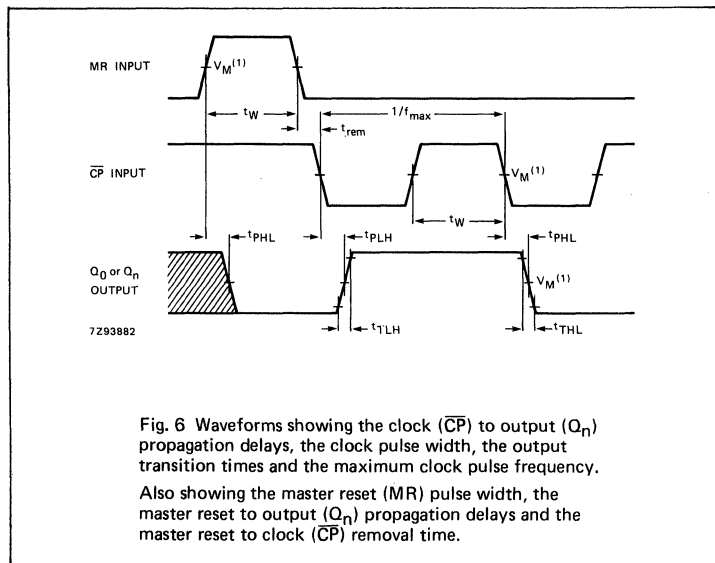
MR INPUT

$V_M^{(1)}$

$t_W$

$1/f_{max}$

$t_{rem}$

$\overline{CP}$ INPUT

$V_M^{(1)}$

$t_W$

$t_{PHL}$

$t_{PLH}$

$t_{PHL}$

$Q_0$ or $Q_n$ OUTPUT

$V_M^{(1)}$

7Z93882

$t_{TLH}$

$t_{THL}$

Fig. 6 Waveforms showing the clock ($\overline{CP}$) to output ($Q_n$) propagation delays, the clock pulse width, the output transition times and the maximum clock pulse frequency.

Also showing the master reset (MR) pulse width, the master reset to output ($Q_n$) propagation delays and the master reset to clock ($\overline{CP}$) removal time.